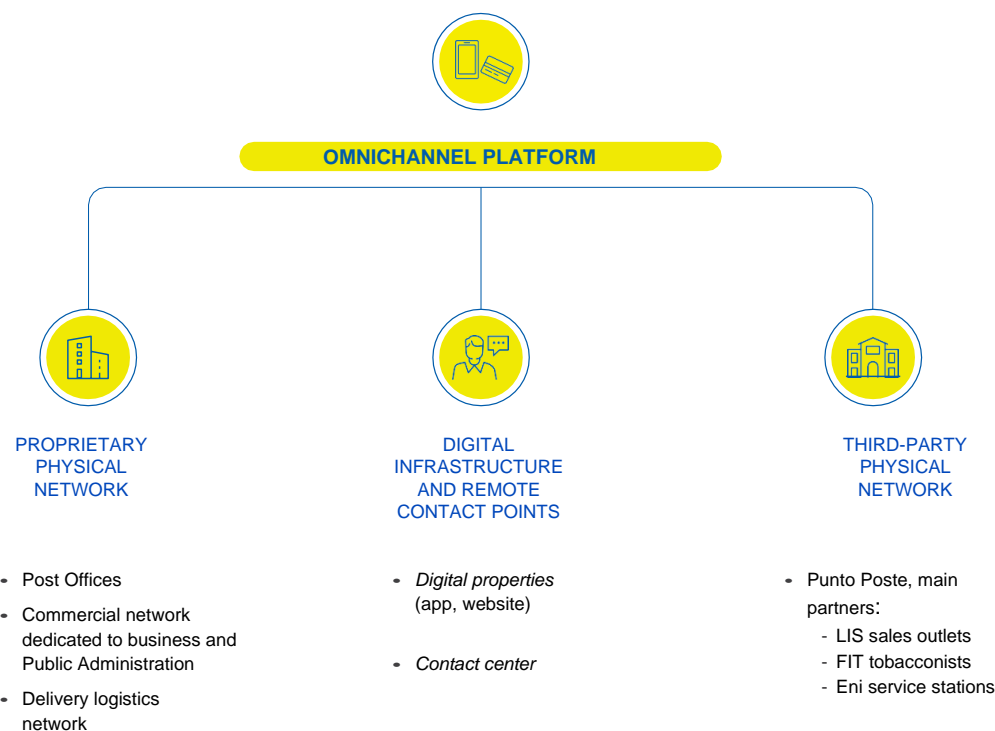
OMNICHANNEL PLATFORM

PROPRIETARY PHYSICAL NETWORK

- Post Offices
- Commercial network dedicated to business and Public Administration
- Delivery logistics network

DIGITAL INFRASTRUCTURE AND REMOTE CONTACT POINTS

- *Digital properties* (app, website)
- *Contact center*

THIRD-PARTY PHYSICAL NETWORK

- Punto Poste, main partners:
  - LIS sales outlets
  - FIT tobacconists
  - Eni service stations